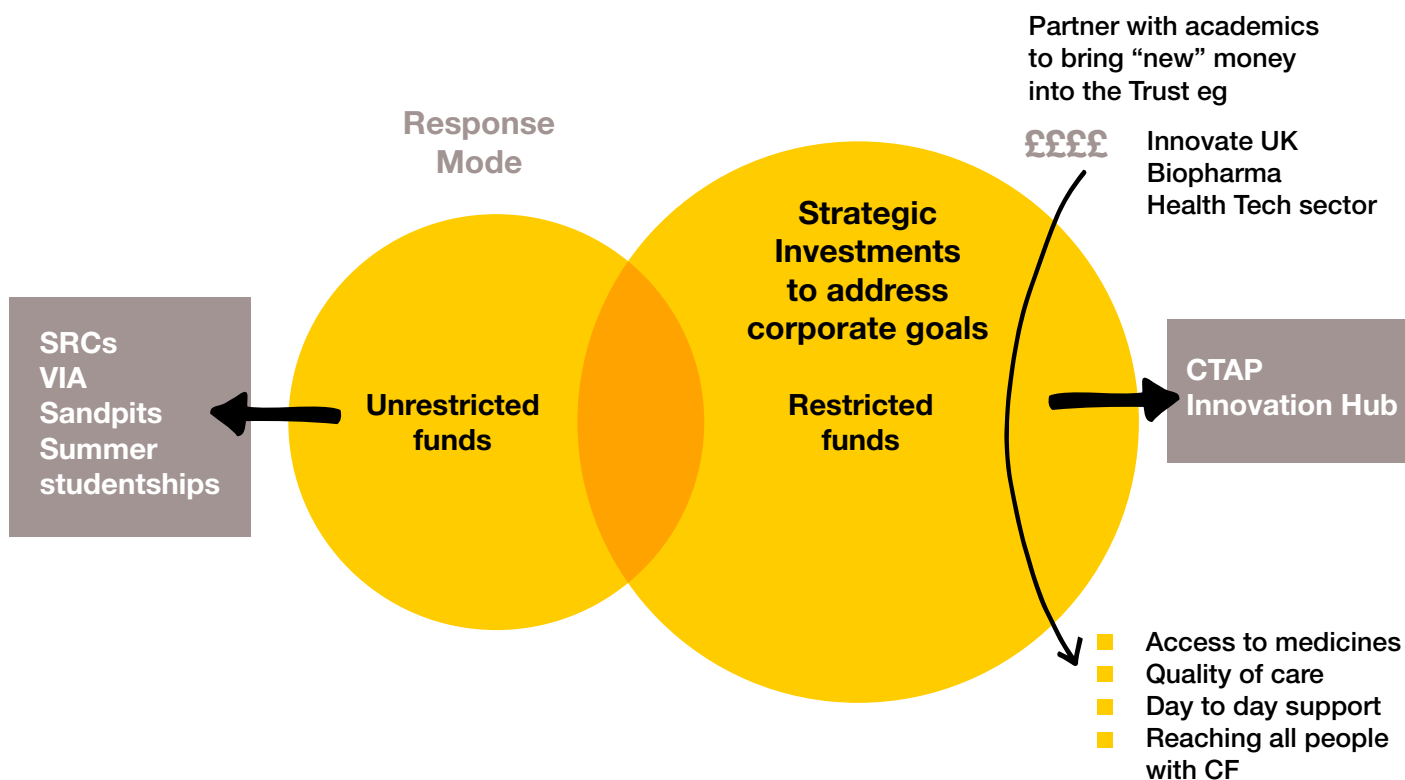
Partner with academics to bring “new” money into the Trust eg

££££

Innovate UK
Biopharma
Health Tech sector

Response Mode

Strategic Investments to address corporate goals

SRCs
VIA
Sandpits
Summer studentships

Unrestricted funds

Restricted funds

CTAP
Innovation Hub

- Access to medicines
- Quality of care
- Day to day support
- Reaching all people with CF